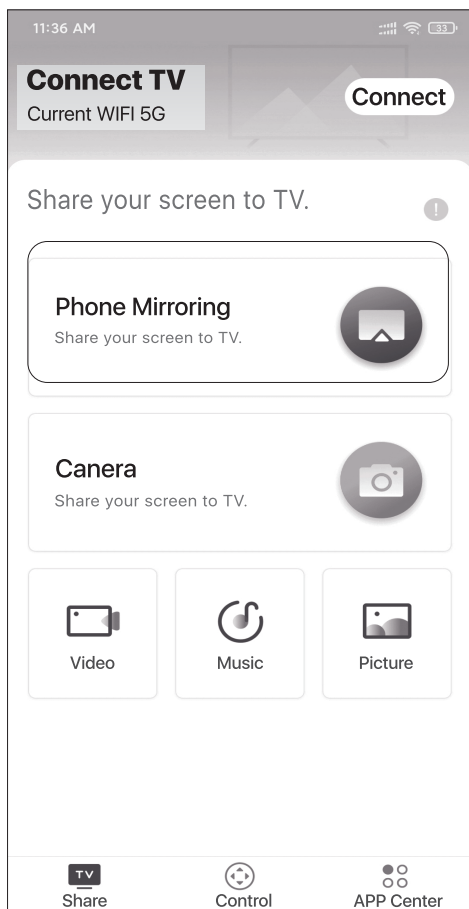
11:36 AM

33

Connect TV
Current WIFI 5G

Connect

Share your screen to TV.

!

Phone Mirroring
Share your screen to TV.

Canera
Share your screen to TV.

Video

Music

Picture

TV
Share

Control

APP Center